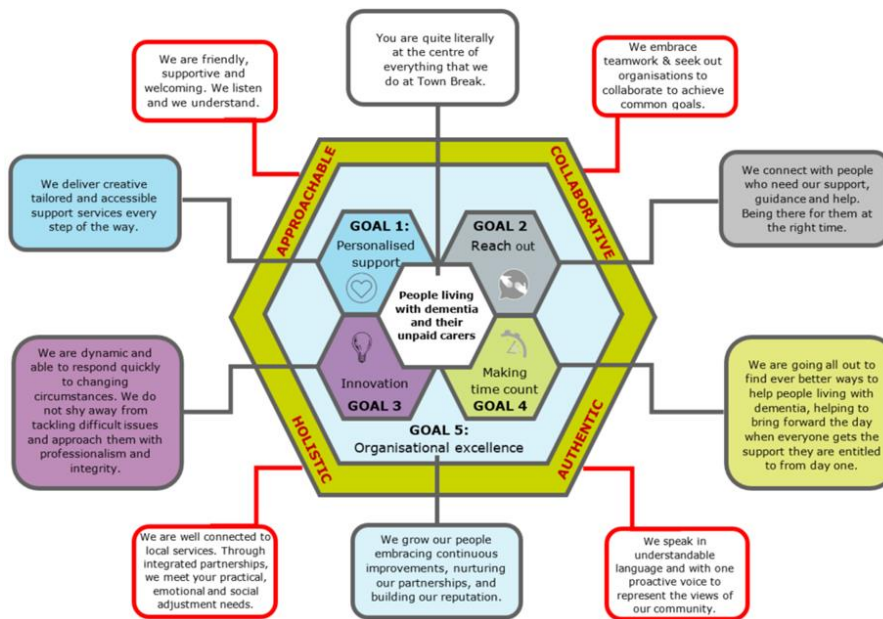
You are quite literally at the centre of everything that we do at Town Break.

We are friendly, supportive and welcoming. We listen and we understand.

We embrace teamwork & seek out organisations to collaborate to achieve common goals.

We deliver creative tailored and accessible support services every step of the way.

We connect with people who need our support, guidance and help. Being there for them at the right time.

APPROACHABLE

COLLABORATIVE

GOAL 1: Personalised support

GOAL 2 Reach out

People living with dementia and their unpaid carers

Innovation GOAL 3

Making time count GOAL 4

GOAL 5: Organisational excellence

HOLISTIC

AUTHENTIC

We are dynamic and able to respond quickly to changing circumstances. We do not shy away from tackling difficult issues and approach them with professionalism and integrity.

We are going all out to find ever better ways to help people living with dementia, helping to bring forward the day when everyone gets the support they are entitled to from day one.

We are well connected to local services. Through integrated partnerships, we meet your practical, emotional and social adjustment needs.

We grow our people embracing continuous improvements, nurturing our partnerships, and building our reputation.

We speak in understandable language and with one proactive voice to represent the views of our community.